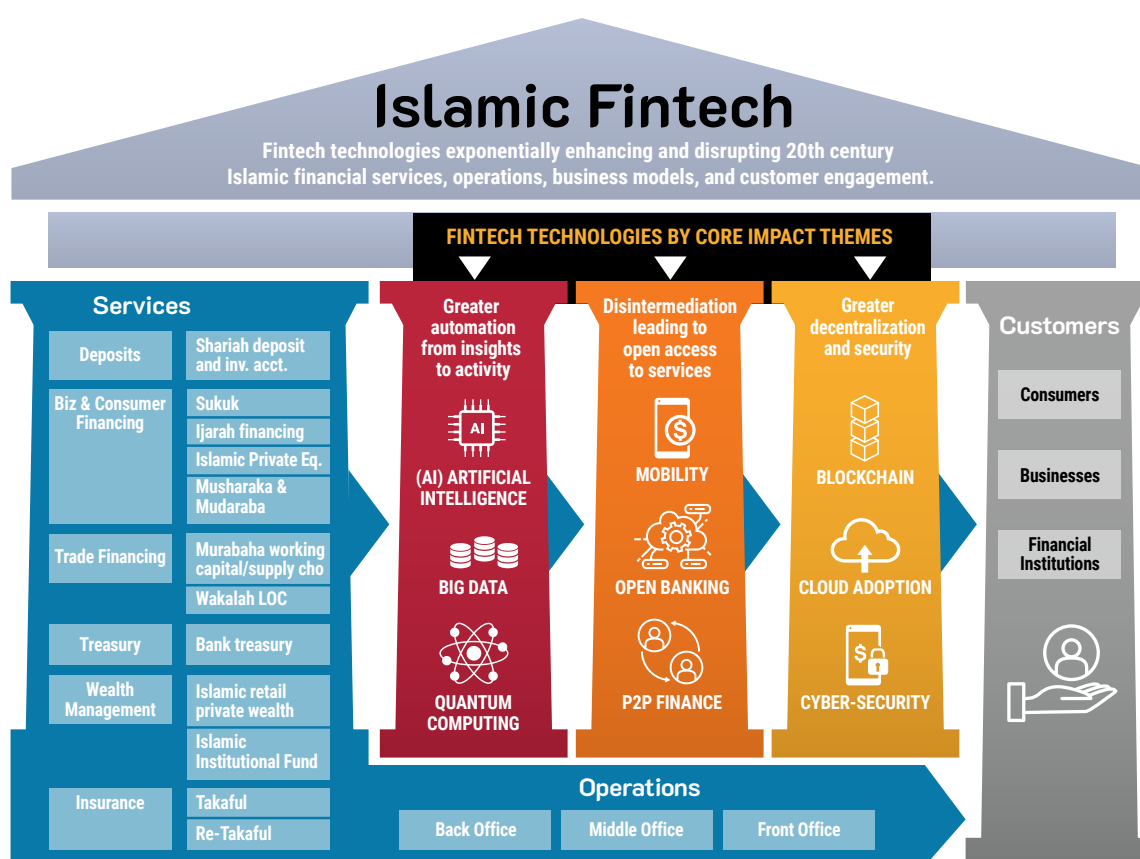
Islamic Fintech

Fintech technologies exponentially enhancing and disrupting 20th century Islamic financial services, operations, business models, and customer engagement.

FINTECH TECHNOLOGIES BY CORE IMPACT THEMES

Services

| Deposits | Shariah deposit and inv. acct. |
|---|---|
| Biz & Consumer Financing | Sukuk |
| | Ijarah financing |
| | Islamic Private Eq. |
| | Musharaka & Mudaraba |
| Trade Financing | Murabaha working capital/supply cho |
| | Wakalah LOC |
| Treasury | Bank treasury |
| Wealth Management | Islamic retail private wealth |
| | Islamic Institutional Fund |
| Insurance | Takaful |
| | Re-Takaful |

Greater automation from insights to activity

AI

(AI) ARTIFICIAL INTELLIGENCE

BIG DATA

QUANTUM COMPUTING

Disintermediation leading to open access to services

MOBILITY

OPEN BANKING

P2P FINANCE

Greater decentralization and security

BLOCKCHAIN

CLOUD ADOPTION

CYBER-SECURITY

Customers

Consumers

Businesses

Financial Institutions

Operations

Back Office

Middle Office

Front Office